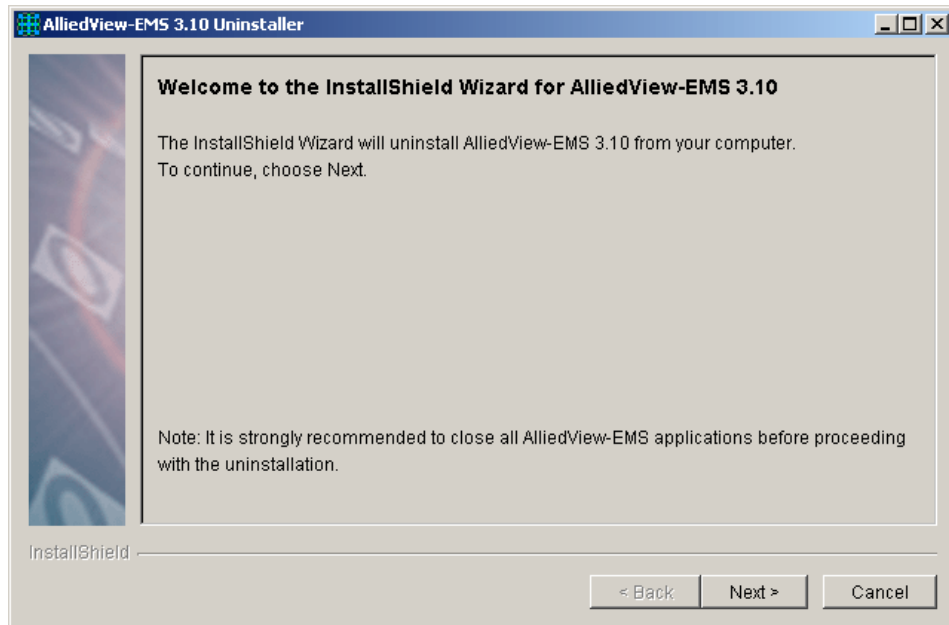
AlliedView-EMS 3.10 Uninstaller

Welcome to the InstallShield Wizard for AlliedView-EMS 3.10

The InstallShield Wizard will uninstall AlliedView-EMS 3.10 from your computer.
To continue, choose Next.

Note: It is strongly recommended to close all AlliedView-EMS applications before proceeding with the uninstallation.

InstallShield

< Back | Next > | Cancel